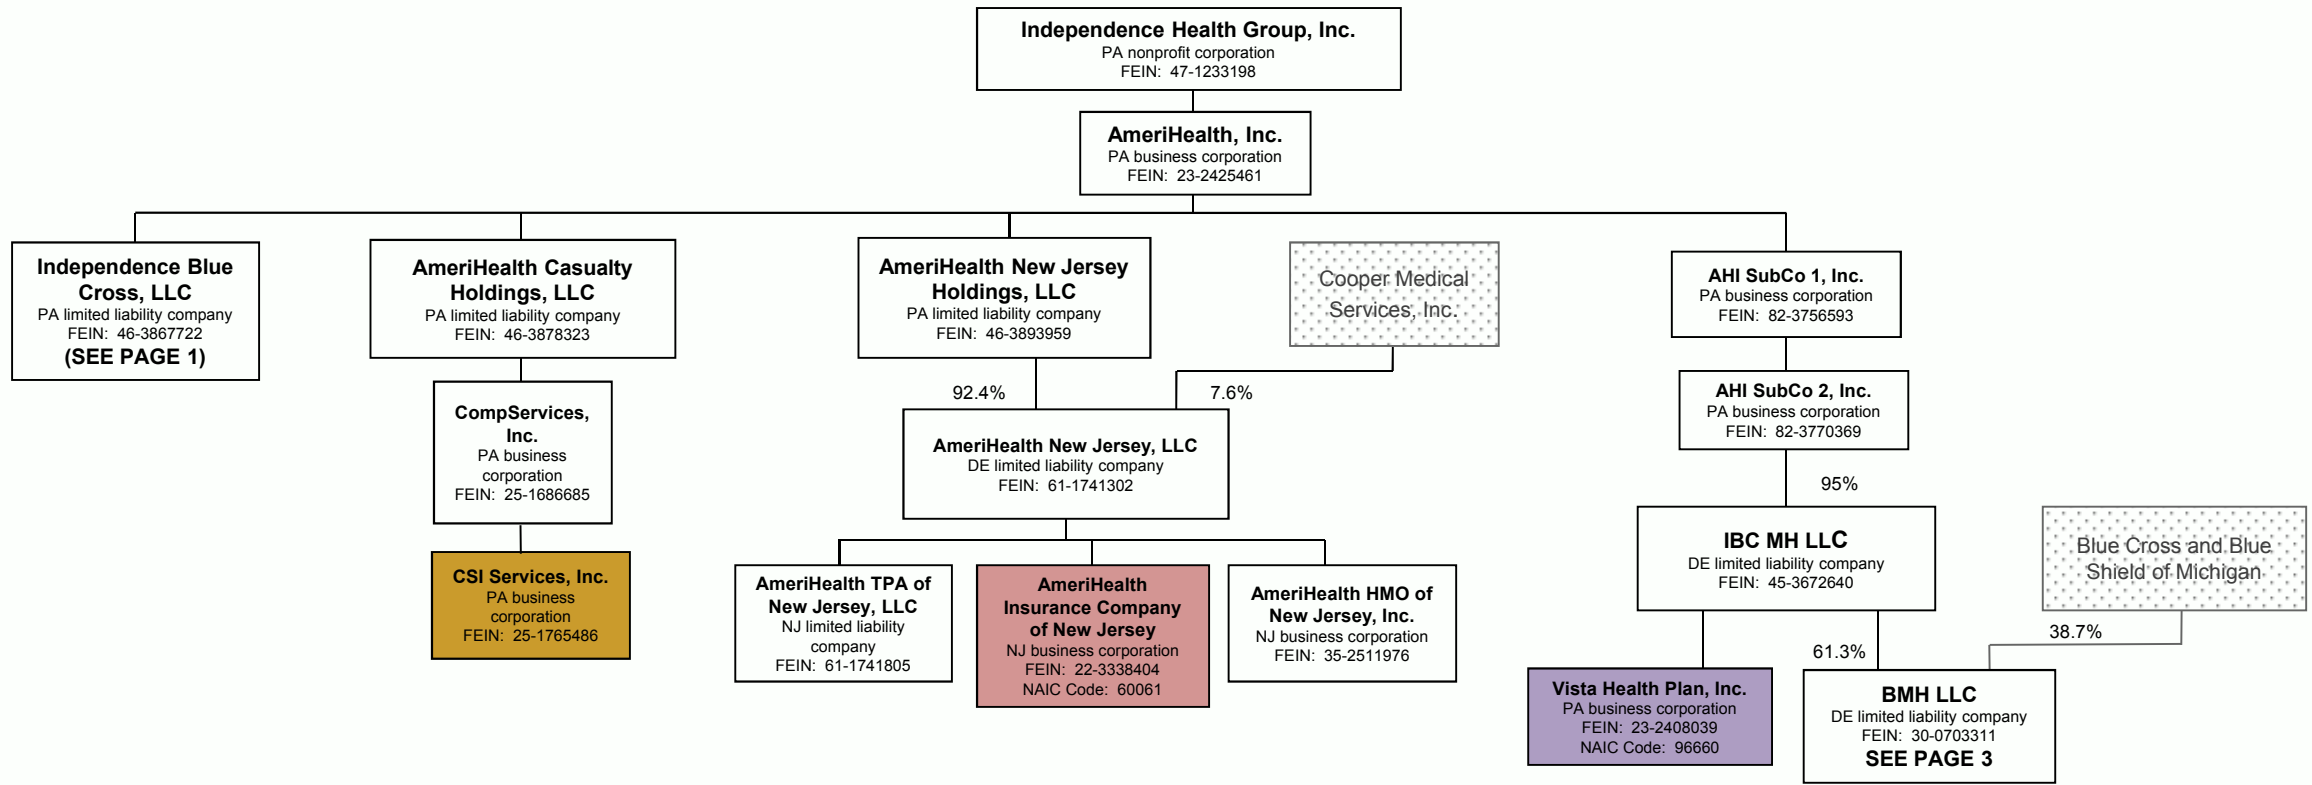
Independence Health Group, Inc.
PA nonprofit corporation
FEIN: 47-1233198

AmeriHealth, Inc.
PA business corporation
FEIN: 23-2425461

Independence Blue Cross, LLC
PA limited liability company
FEIN: 46-3867722
(SEE PAGE 1)

AmeriHealth Casualty Holdings, LLC
PA limited liability company
FEIN: 46-3878323

CompServices, Inc.
PA business corporation
FEIN: 25-1686685

CSI Services, Inc.
PA business corporation
FEIN: 25-1765486

AmeriHealth New Jersey Holdings, LLC
PA limited liability company
FEIN: 46-3893959

Cooper Medical Services, Inc.

92.4%

7.6%

AmeriHealth New Jersey, LLC
DE limited liability company
FEIN: 61-1741302

AmeriHealth TPA of New Jersey, LLC
NJ limited liability company
FEIN: 61-1741805

AmeriHealth Insurance Company of New Jersey
NJ business corporation
FEIN: 22-3338404
NAIC Code: 60061

AmeriHealth HMO of New Jersey, Inc.
NJ business corporation
FEIN: 35-2511976

AHI SubCo 1, Inc.
PA business corporation
FEIN: 82-3756593

AHI SubCo 2, Inc.
PA business corporation
FEIN: 82-3770369

95%

IBC MH LLC
DE limited liability company
FEIN: 45-3672640

Blue Cross and Blue Shield of Michigan

38.7%

61.3%

Vista Health Plan, Inc.
PA business corporation
FEIN: 23-2408039
NAIC Code: 96660

BMH LLC
DE limited liability company
FEIN: 30-0703311
SEE PAGE 3